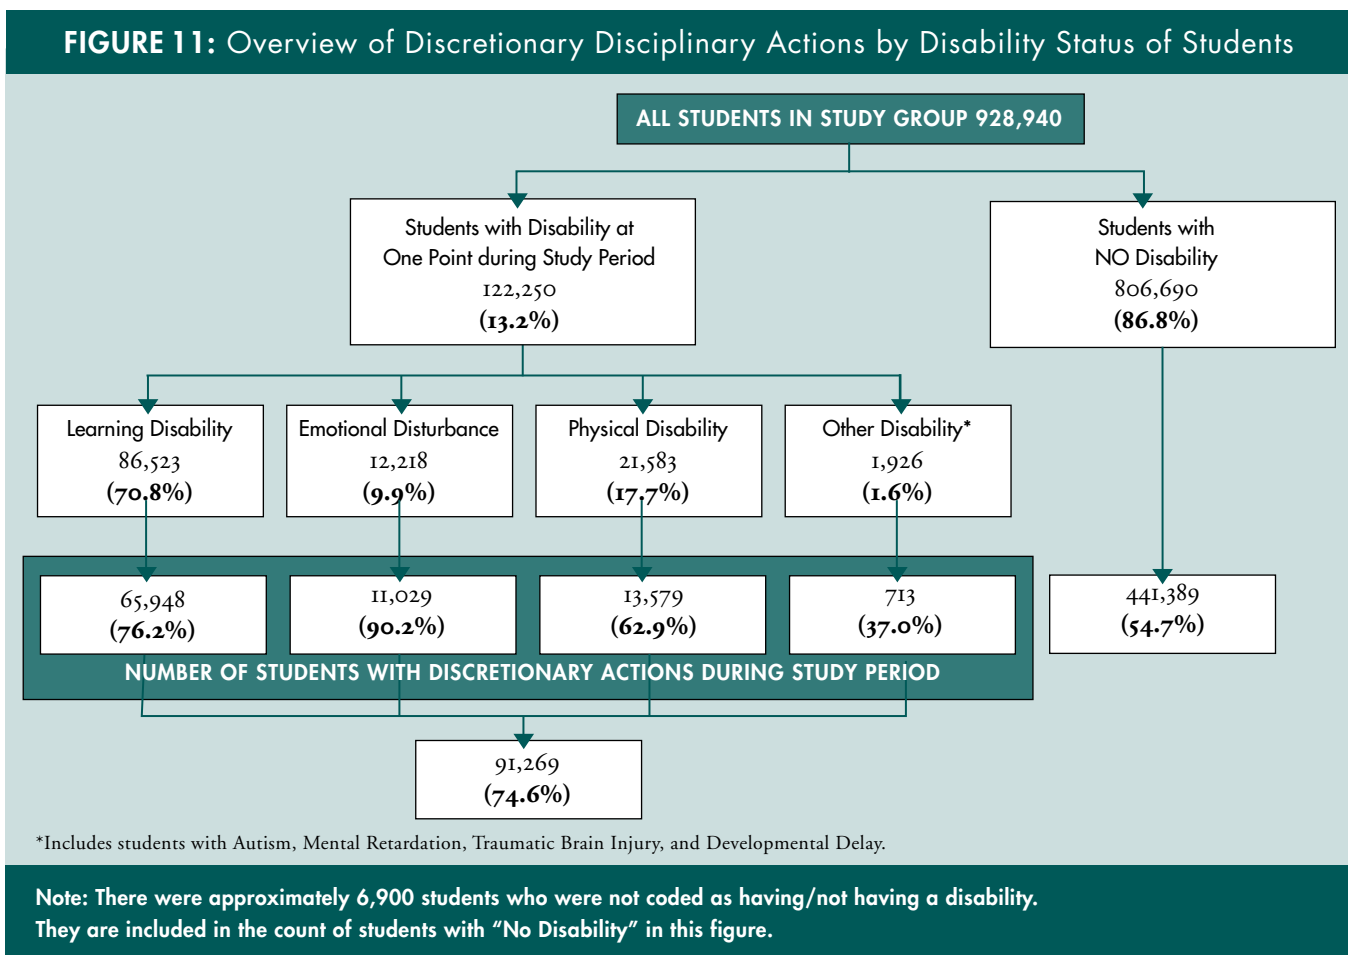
FIGURE 11: Overview of Discretionary Disciplinary Actions by Disability Status of Students

ALL STUDENTS IN STUDY GROUP 928,940

Students with Disability at One Point during Study Period
122,250
(13.2%)

Students with NO Disability
806,690
(86.8%)

Learning Disability
86,523
(70.8%)

Emotional Disturbance
12,218
(9.9%)

Physical Disability
21,583
(17.7%)

Other Disability*
1,926
(1.6%)

65,948
(76.2%)

11,029
(90.2%)

13,579
(62.9%)

713
(37.0%)

441,389
(54.7%)

NUMBER OF STUDENTS WITH DISCRETIONARY ACTIONS DURING STUDY PERIOD

91,269
(74.6%)

*Includes students with Autism, Mental Retardation, Traumatic Brain Injury, and Developmental Delay.

Note: There were approximately 6,900 students who were not coded as having/not having a disability. They are included in the count of students with “No Disability” in this figure.